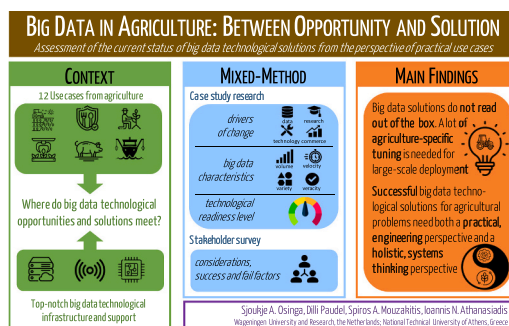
BIG DATA IN AGRICULTURE: BETWEEN OPPORTUNITY AND SOLUTION

Assessment of the current status of big data technological solutions from the perspective of practical use cases

CONTEXT

12 Use cases from agriculture

Where do big data technological opportunities and solutions meet?

Top-notch big data technological infrastructure and support

MIXED-METHOD

Case study research

drivers of change

data
research
technology
commerce

big data characteristics

volume
velocity
variety
veracity

technological readiness level

Stakeholder survey

considerations, success and fail factors

MAIN FINDINGS

Big data solutions do not read out of the box. A lot of agriculture-specific tuning is needed for large-scale deployment

Successful big data technological solutions for agricultural problems need both a practical, engineering perspective and a holistic, systems thinking perspective

Sjoukje A. Osinga, Dilli Paudel, Spiros A. Mouzakitis, Ioannis N. Athanasiadis

Wageningen University and Research, the Netherlands; National Technical University of Athens, Greece